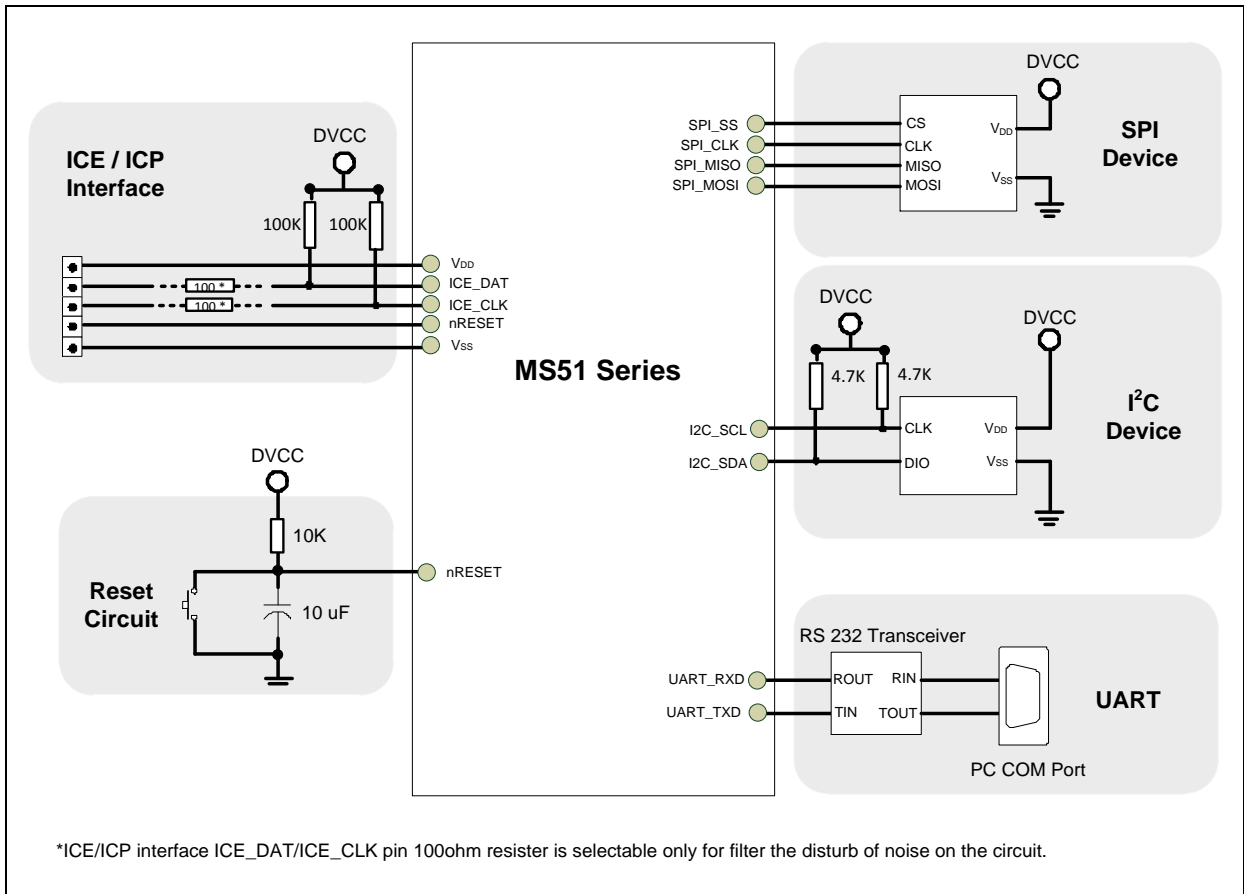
ICE / ICP Interface

DVCC

100K 100K

100 *

100 *

$V_{DD}$
ICE_DAT
ICE_CLK
nRESET
$V_{SS}$

MS51 Series

SPI_SS
SPI_CLK
SPI_MISO
SPI_MOSI

DVCC

CS
CLK
MISO
MOSI

$V_{DD}$
$V_{SS}$

SPI Device

DVCC

DVCC

4.7K 4.7K

I2C_SCL
I2C_SDA

CLK
DIO

$V_{DD}$
$V_{SS}$

$I^2C$ Device

DVCC

10K

Reset Circuit

10 uF

nRESET

RS 232 Transceiver

UART_RXD
UART_TXD

ROUT
TIN
RIN
TOUT

UART

PC COM Port

*ICE/ICP interface ICE_DAT/ICE_CLK pin 100ohm resister is selectable only for filter the disturb of noise on the circuit.